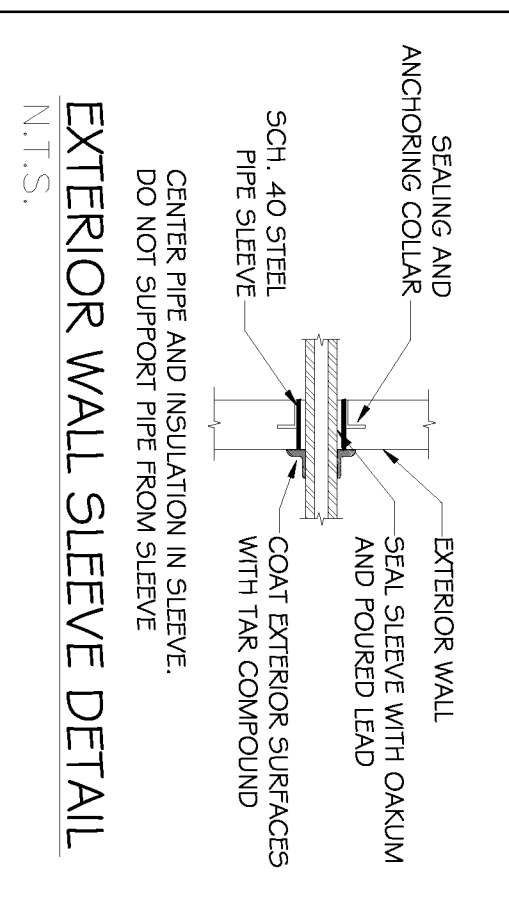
SEALING AND ANCHORING COLLAR

SCH. 40 STEEL PIPE SLEEVE

EXTERIOR WALL

SEAL SLEEVE WITH OAKUM AND POURED LEAD

COAT EXTERIOR SURFACES WITH TAR COMPOUND

CENTER PIPE AND INSULATION IN SLEEVE. DO NOT SUPPORT PIPE FROM SLEEVE

EXTERIOR WALL SLEEVE DETAIL

N.T.S.